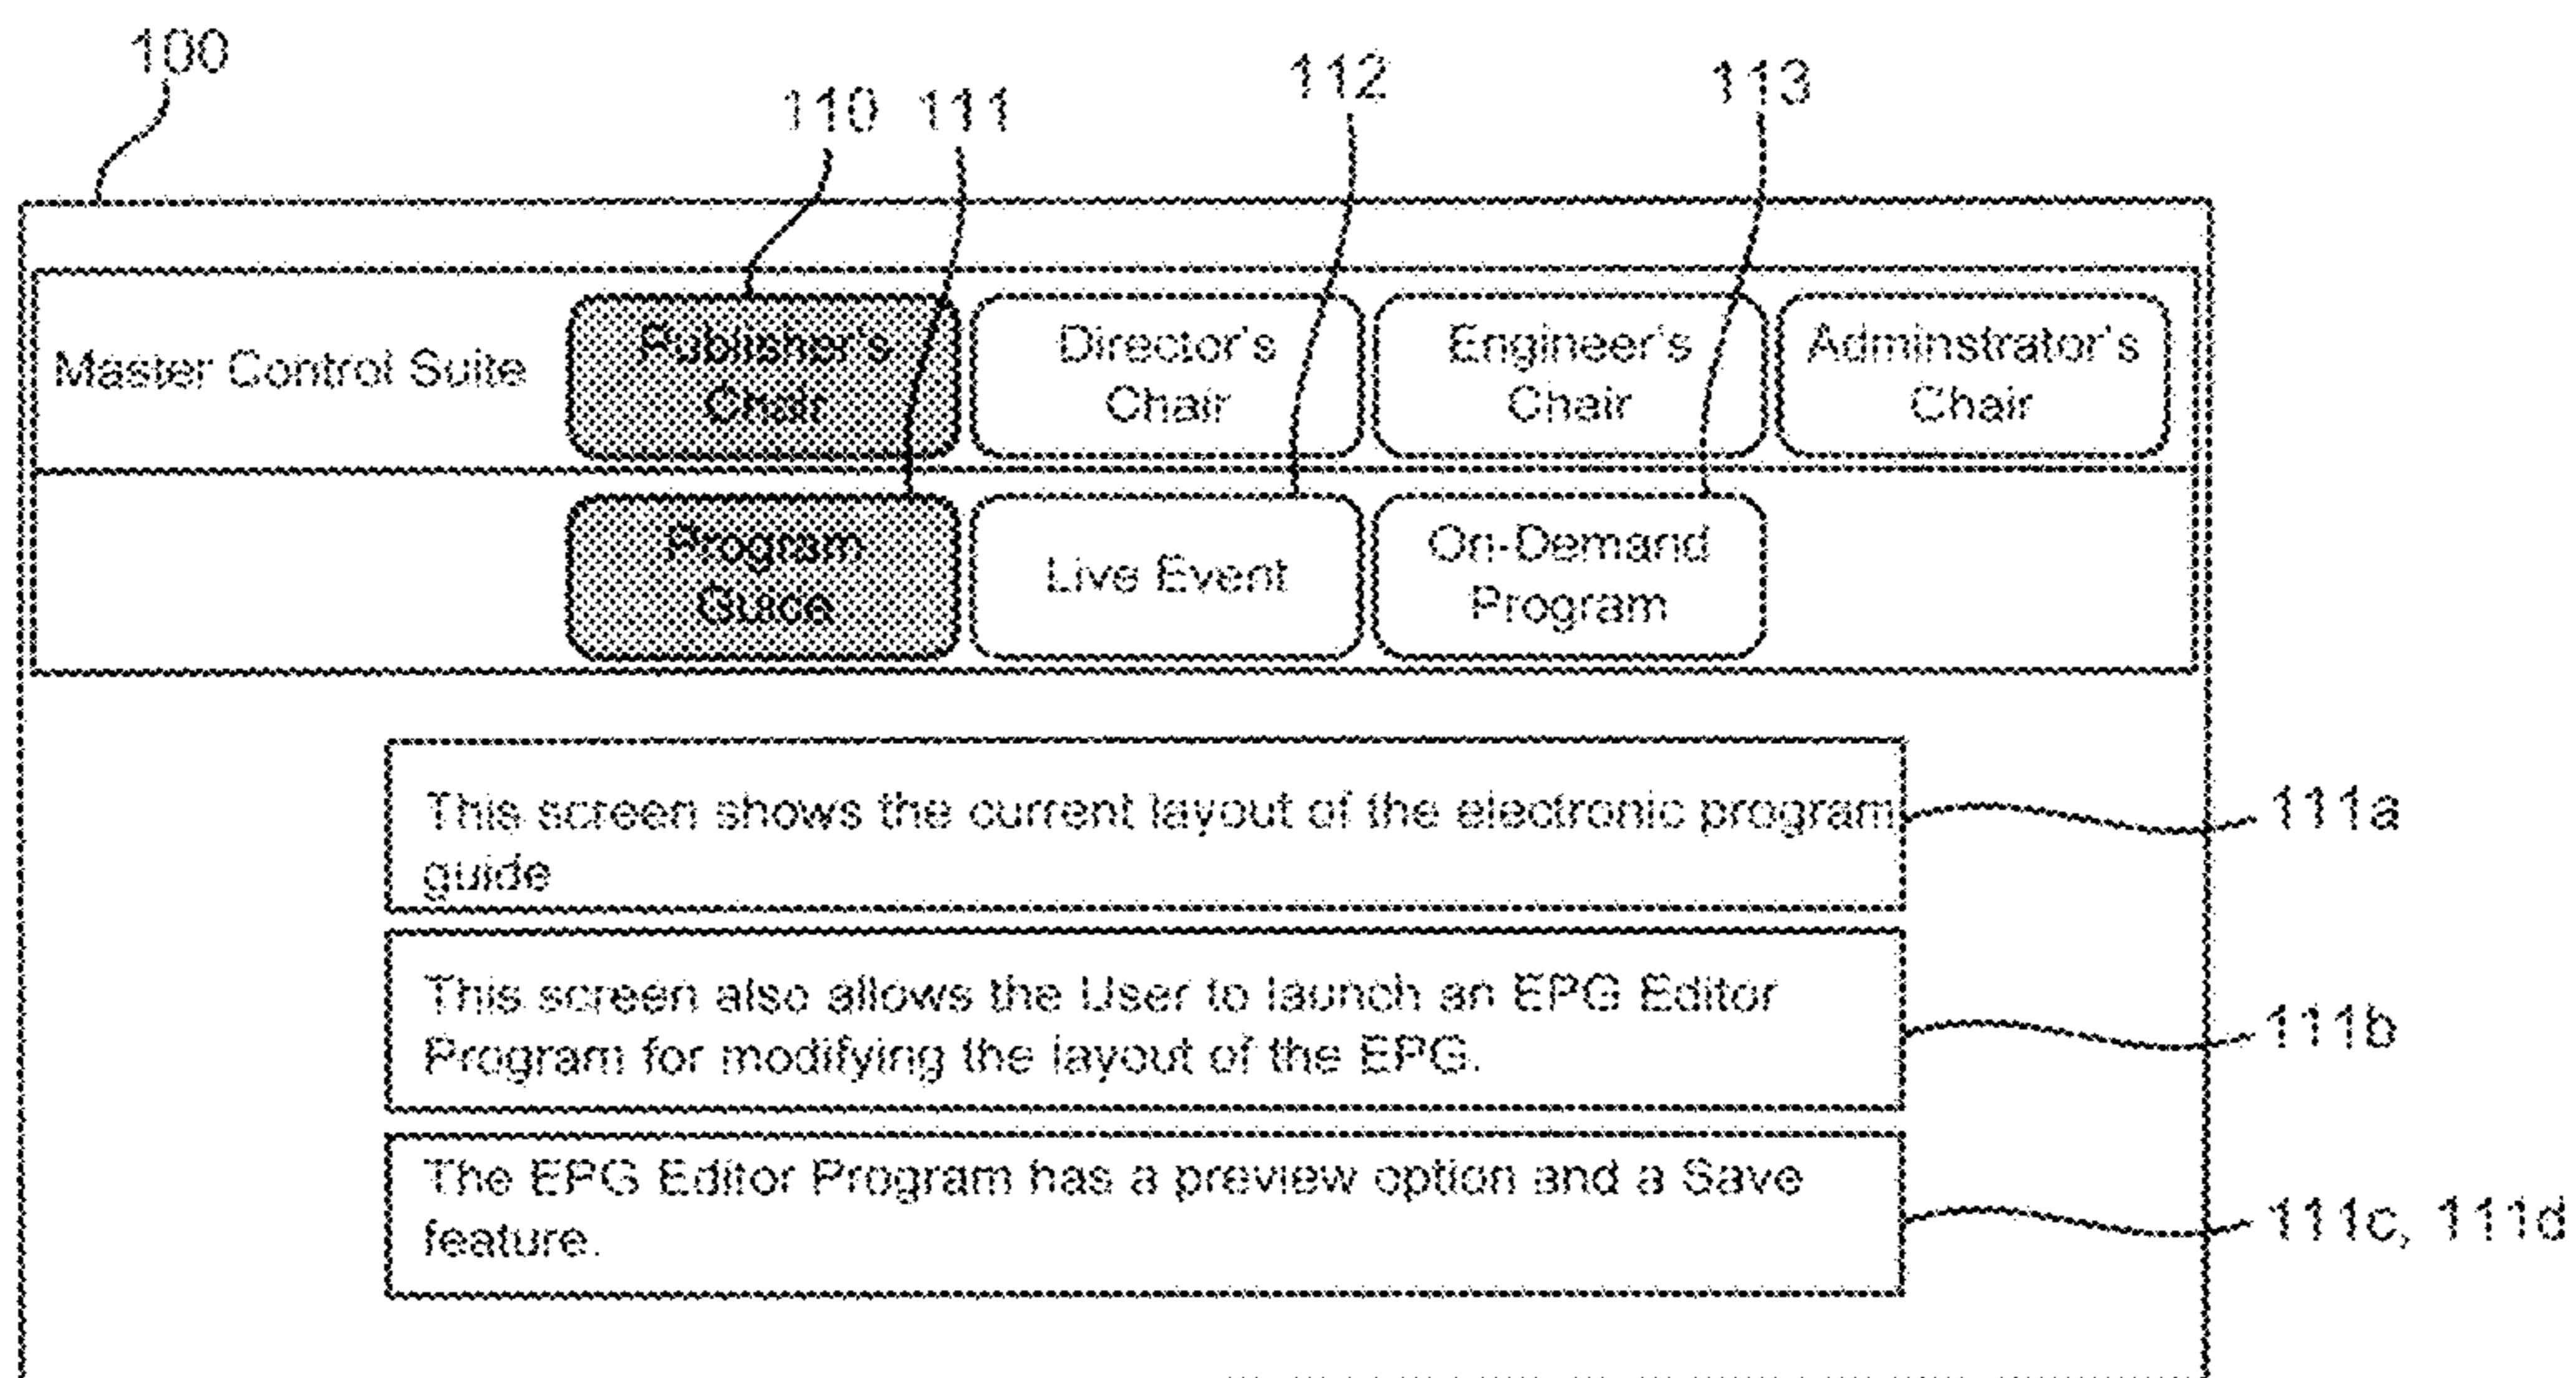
100

110 111 112 113

Master Control Suite

Publisher's Chair

Director's Chair

Engineer's Chair

Adminstrator's Chair

Program Guide

Live Event

On-Demand Program

This screen shows the current layout of the electronic program guide

111a

This screen also allows the User to launch an EPG Editor Program for modifying the layout of the EPG.

111b

The EPG Editor Program has a preview option and a Save feature.

111c, 111d